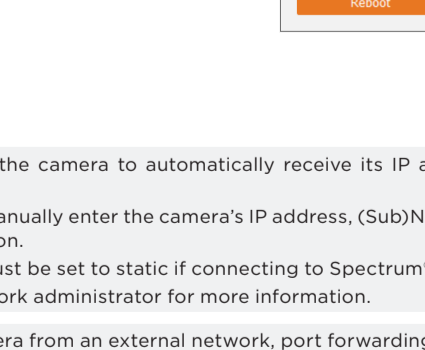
Reboot

the camera to automatically receive its IP a

anually enter the camera's IP address, (Sub)N on.

ust be set to static if connecting to Spectrum' ork administrator for more information.

era from an external network, port forwarding